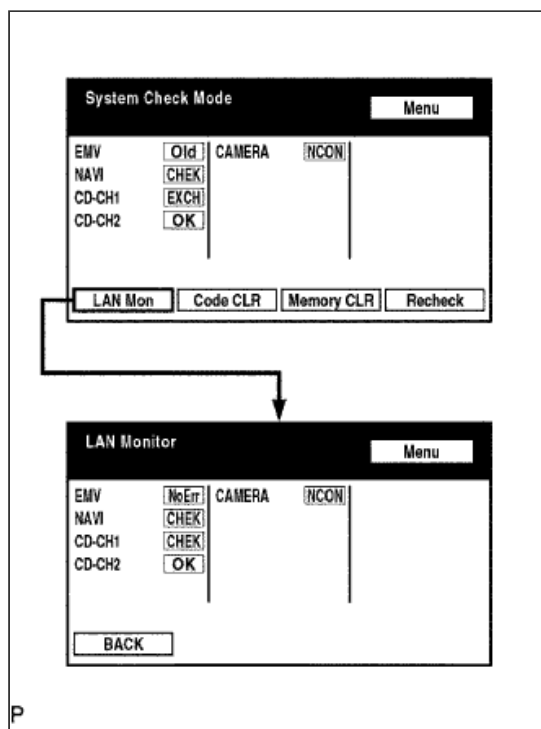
System Check Mode

Menu

EMV Old
NAVI CHEK
CD-CH1 EXCH
CD-CH2 OK

CAMERA NCON

LAN Mon

Code CLR

Memory CLR

Recheck

LAN Monitor

Menu

EMV NoErr
NAVI CHEK
CD-CH1 CHEK
CD-CH2 OK

CAMERA NCON

BACK

P